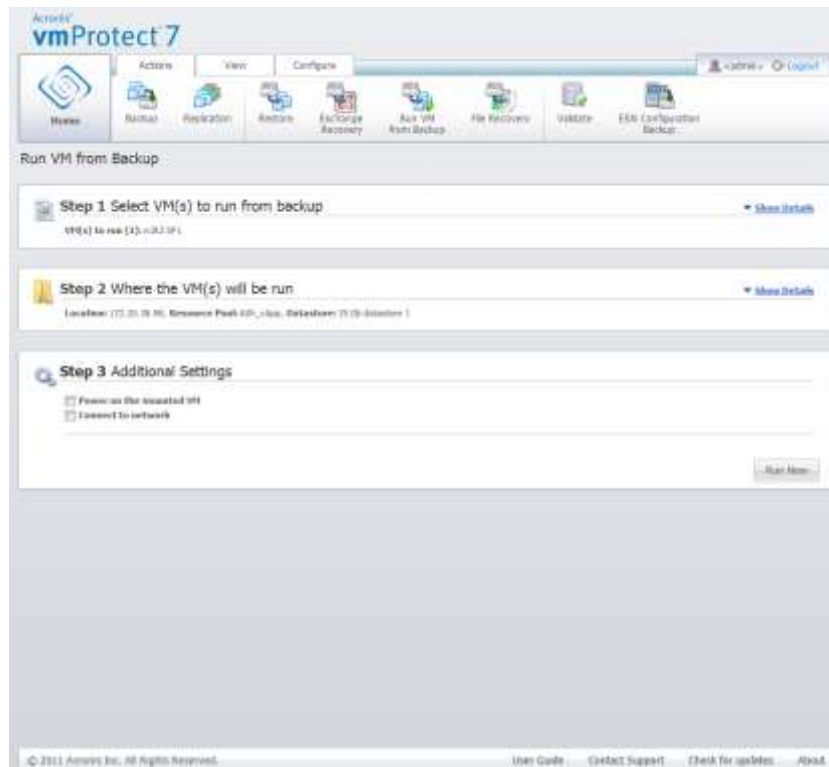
Acronis

vmProtect 7

Actions View Configure

<admin> Logout

Home Backup Replication Restore Exchange Recovery Run VM from Backup File Recovery Validate ESX Configuration Backup

Run VM from Backup

Step 1 Select VM(s) to run from backup

▾ Show Details

VM(s) to run (1): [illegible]

Step 2 Where the VM(s) will be run

▾ Show Details

Location: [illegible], Resource Pool: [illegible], Datastore: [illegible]

Step 3 Additional Settings

Power on the mounted VM

Connect to network

Run Now

© 2011 Acronis Inc. All Rights Reserved.

User Guide Contact Support Check for updates About